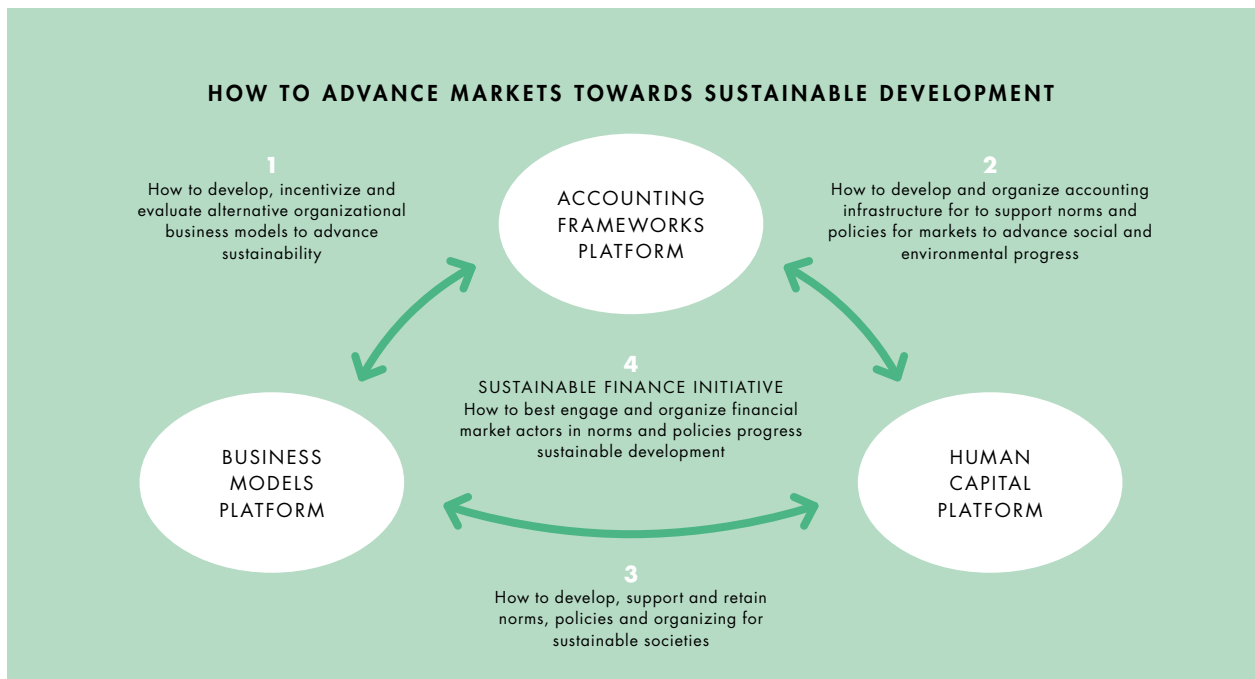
HOW TO ADVANCE MARKETS TOWARDS SUSTAINABLE DEVELOPMENT

1
How to develop, incentivize and evaluate alternative organizational business models to advance sustainability

ACCOUNTING FRAMEWORKS PLATFORM

2
How to develop and organize accounting infrastructure for to support norms and policies for markets to advance social and environmental progress

4
SUSTAINABLE FINANCE INITIATIVE
How to best engage and organize financial market actors in norms and policies progress sustainable development

BUSINESS MODELS PLATFORM

HUMAN CAPITAL PLATFORM

3
How to develop, support and retain norms, policies and organizing for sustainable societies